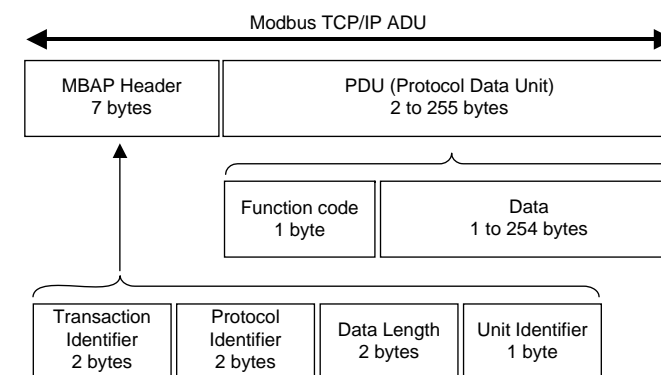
Modbus TCP/IP ADU

MBAP Header
7 bytes

PDU (Protocol Data Unit)
2 to 255 bytes

Function code
1 byte

Data
1 to 254 bytes

Transaction Identifier
2 bytes

Protocol Identifier
2 bytes

Data Length
2 bytes

Unit Identifier
1 byte